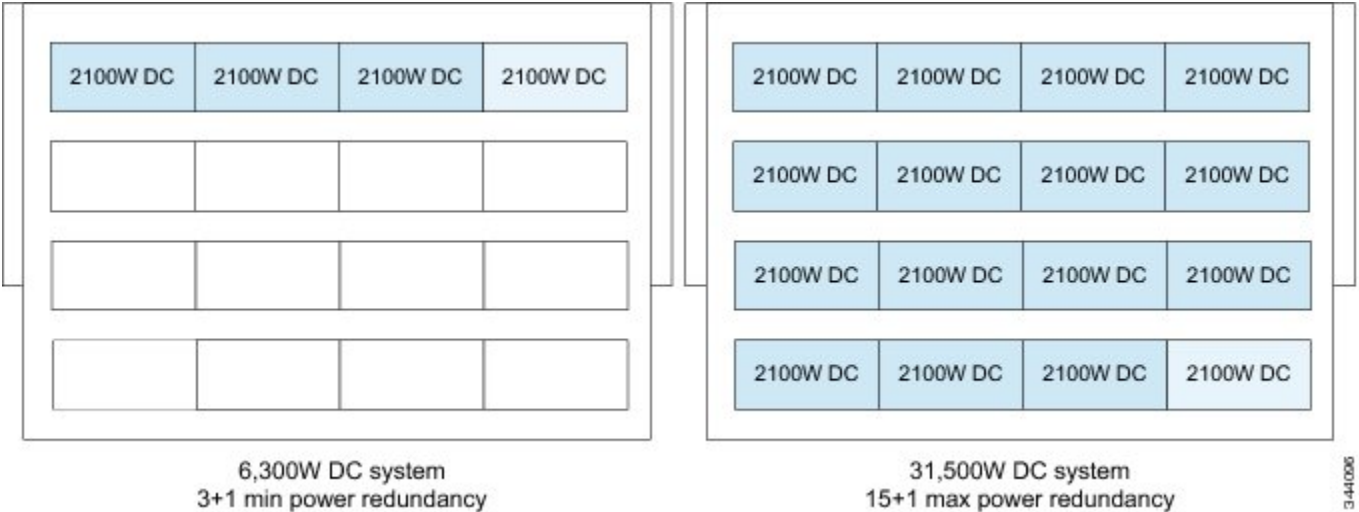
2100W DC 2100W DC 2100W DC 2100W DC

6,300W DC system
3+1 min power redundancy

2100W DC 2100W DC 2100W DC 2100W DC

2100W DC 2100W DC 2100W DC 2100W DC

2100W DC 2100W DC 2100W DC 2100W DC

2100W DC 2100W DC 2100W DC 2100W DC

31,500W DC system
15+1 max power redundancy

344096